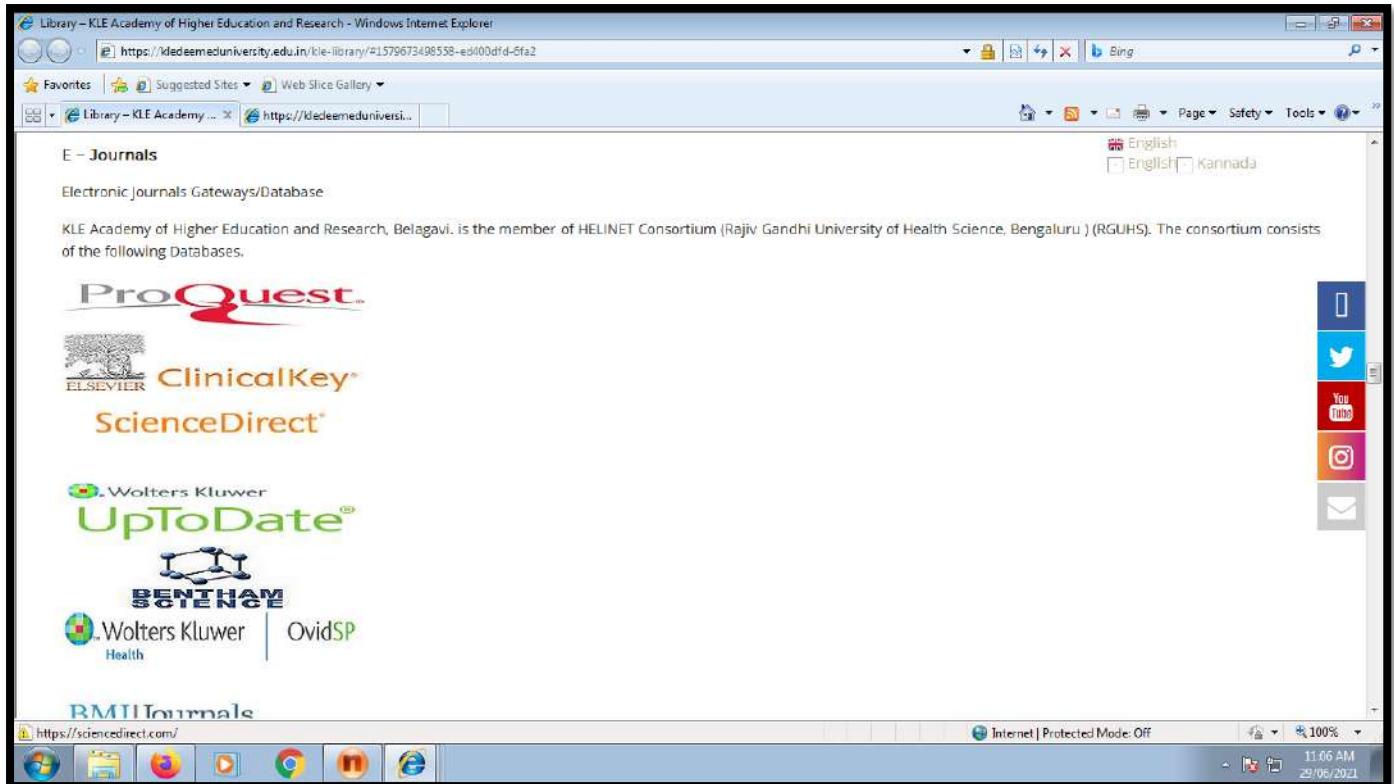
Library – KLE Academy of Higher Education and Research - Windows Internet Explorer

https://kledeemeduniversity.edu.in/kle-library/#1579673498558-ed400dfd-6fa2

Bing

Favorites | Suggested Sites ▾ | Web Slice Gallery ▾

Library – KLE Academy ... × | https://kledeemeduniversi...

Page ▾ Safety ▾ Tools ▾

English
English Kannada

E – Journals

Electronic Journals Gateways/Database

KLE Academy of Higher Education and Research, Belagavi. is the member of HELINET Consortium (Rajiv Gandhi University of Health Science, Bengaluru ) (RGUHS). The consortium consists of the following Databases.

ProQuest

ELSEVIER ClinicalKey

ScienceDirect

Wolters Kluwer
UpToDate

BENTHAM SCIENCE

Wolters Kluwer Health | OvidSP

BMJ Journals

You Tube

https://sciencedirect.com/

Internet | Protected Mode: Off

100%

11:06 AM
29/06/2021